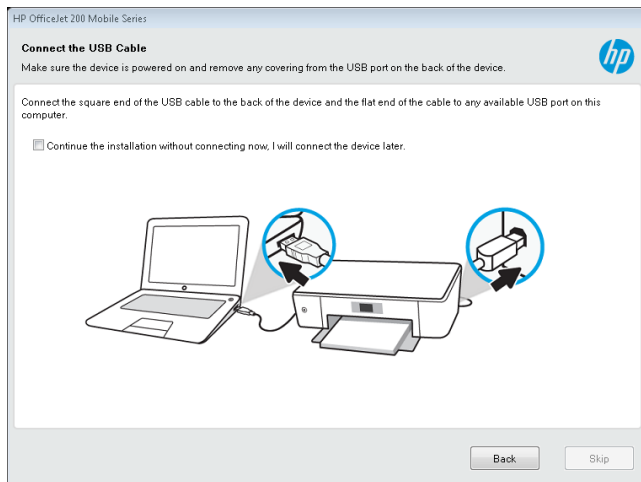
HP OfficeJet 200 Mobile Series

Connect the USB Cable

Make sure the device is powered on and remove any covering from the USB port on the back of the device.

Connect the square end of the USB cable to the back of the device and the flat end of the cable to any available USB port on this computer.

Continue the installation without connecting now, I will connect the device later.

Back

Skip